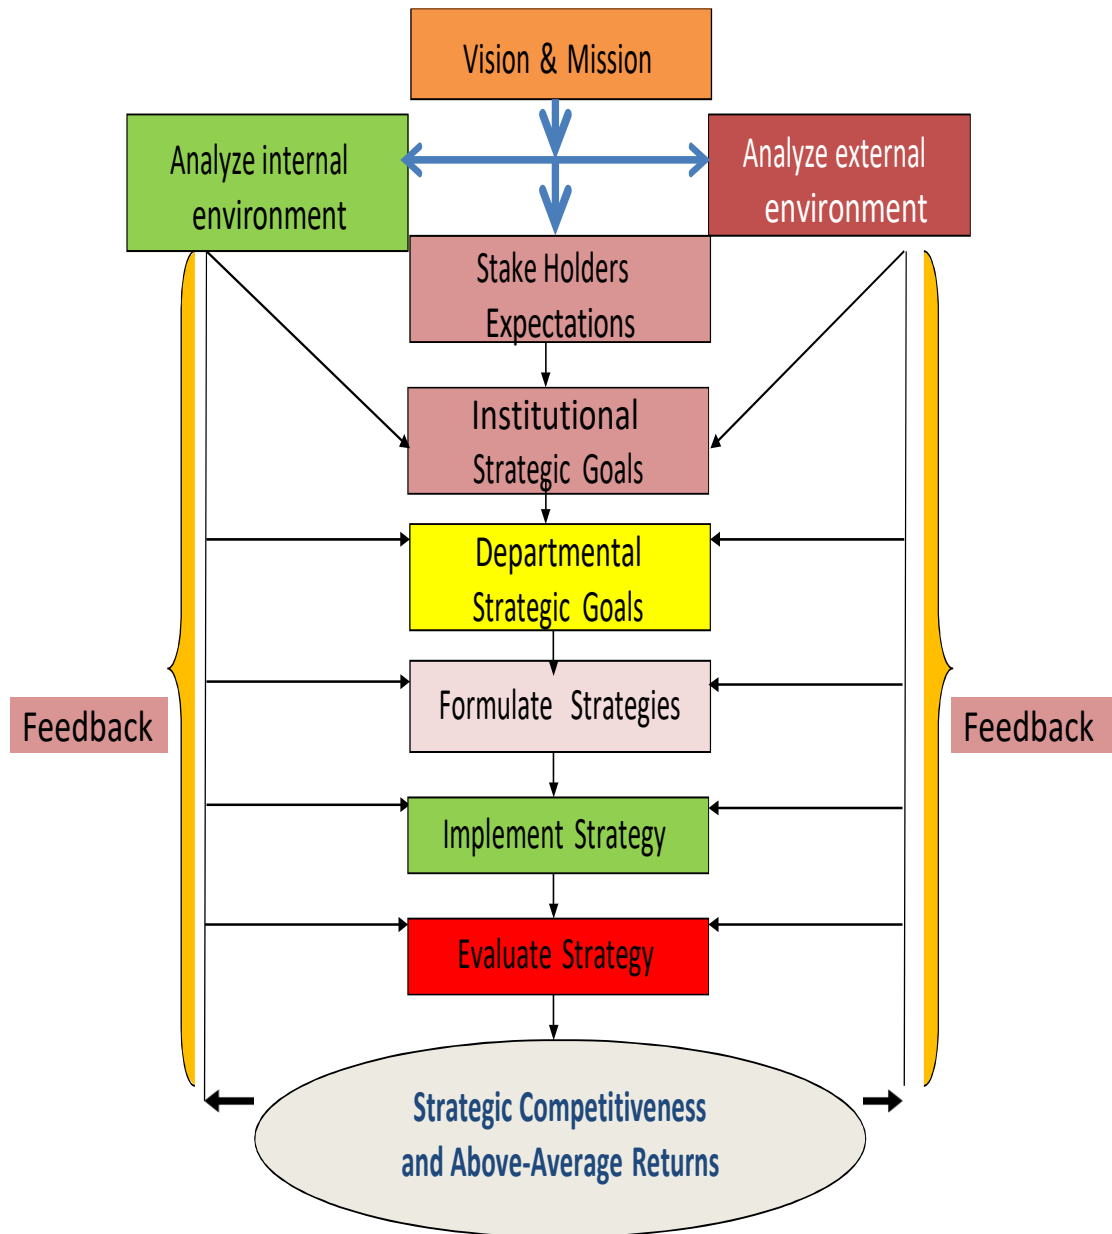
Vision & Mission

Analyze internal environment

Analyze external environment

Stake Holders Expectations

Institutional Strategic Goals

Departmental Strategic Goals

Feedback

Formulate Strategies

Feedback

Implement Strategy

Evaluate Strategy

Strategic Competitiveness and Above-Average Returns